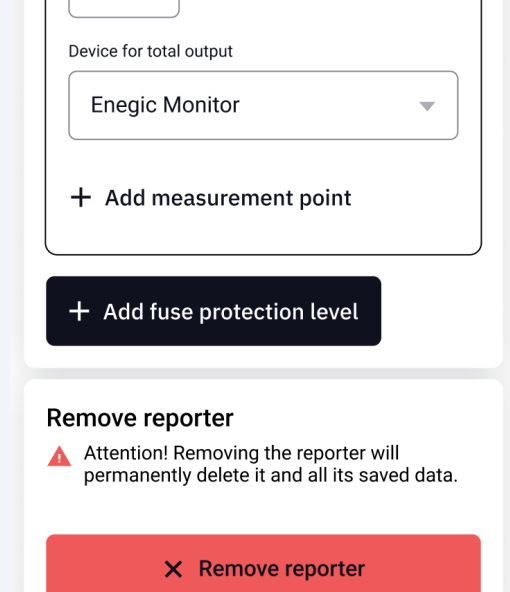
Device for total output

Enegic Monitor

+ Add measurement point

+ Add fuse protection level

Remove reporter

Attention! Removing the reporter will permanently delete it and all its saved data.

× Remove reporter